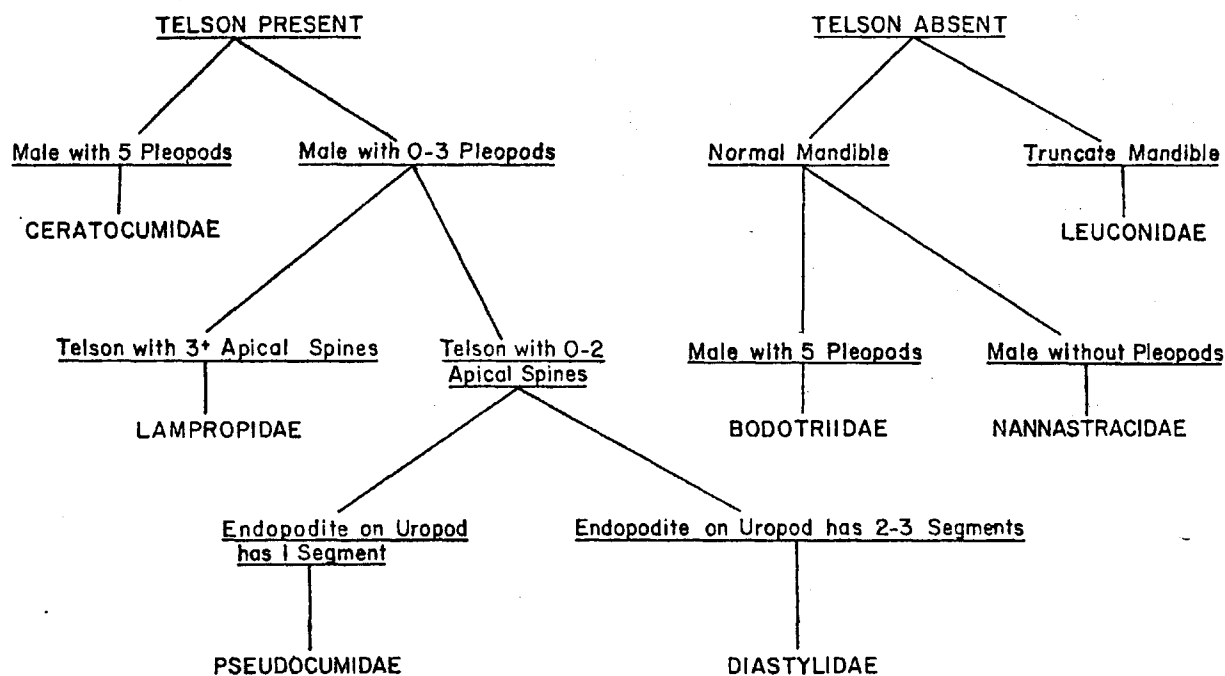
TELSON PRESENT

Male with 5 Pleopods

CERATOCUMIDAE

Male with 0-3 Pleopods

Telson with 3+ Apical Spines

LAMPROPIDAE

Telson with 0-2 Apical Spines

Endopodite on Uropod has 1 Segment

PSEUDOCUMIDAE

Endopodite on Uropod has 2-3 Segments

DIASTYLIDAE

TELSON ABSENT

Normal Mandible

Male with 5 Pleopods

BODOTRIIDAE

Male without Pleopods

NANNASTRACIDAE

Truncate Mandible

LEUCONIDAE